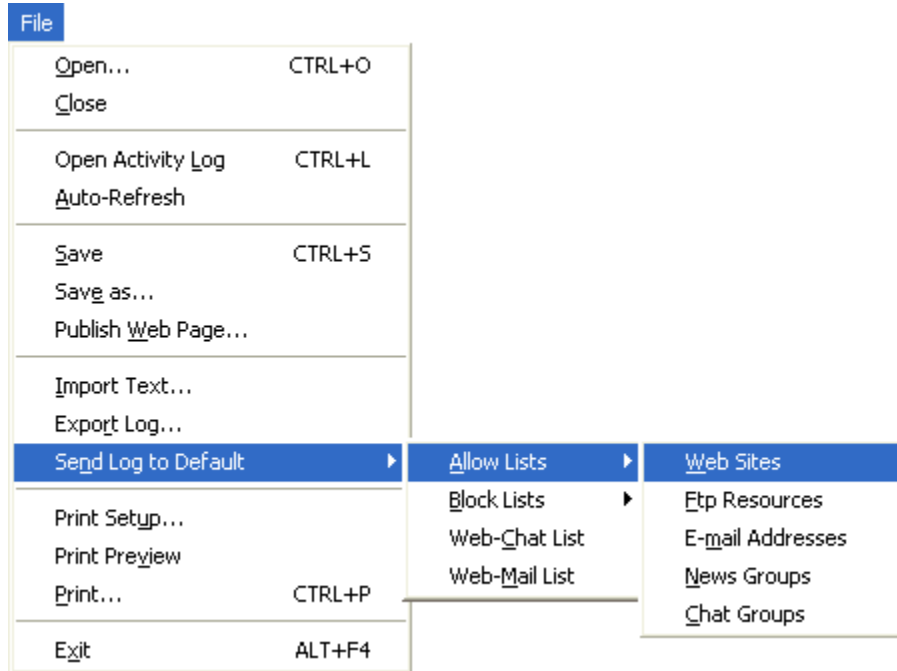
File

Open... CTRL+O
Close

Open Activity Log CTRL+L
Auto-Refresh

Save CTRL+S
Save as...
Publish Web Page...

Import Text...
Export Log...
Send Log to Default

Print Setup...
Print Preview
Print... CTRL+P

Exit ALT+F4

Allow Lists
Block Lists
Web-Chat List
Web-Mail List

Web Sites
Ftp Resources
E-mail Addresses
News Groups
Chat Groups